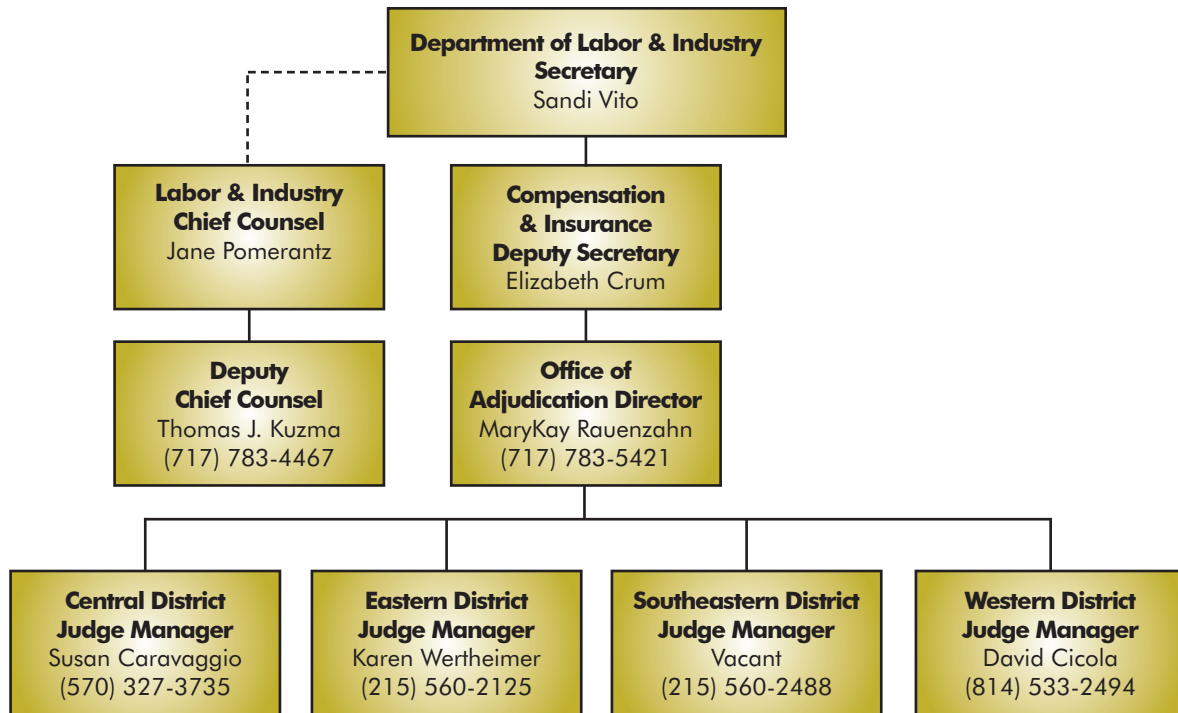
Department of Labor & Industry
Secretary
Sandi Vito

Labor & Industry
Chief Counsel
Jane Pomerantz

Compensation & Insurance
Deputy Secretary
Elizabeth Crum

Deputy Chief Counsel
Thomas J. Kuzma
(717) 783-4467

Office of Adjudication Director
MaryKay Rauenzahn
(717) 783-5421

Central District
Judge Manager
Susan Caravaggio
(570) 327-3735

Eastern District
Judge Manager
Karen Wertheimer
(215) 560-2125

Southeastern District
Judge Manager
Vacant
(215) 560-2488

Western District
Judge Manager
David Cicola
(814) 533-2494